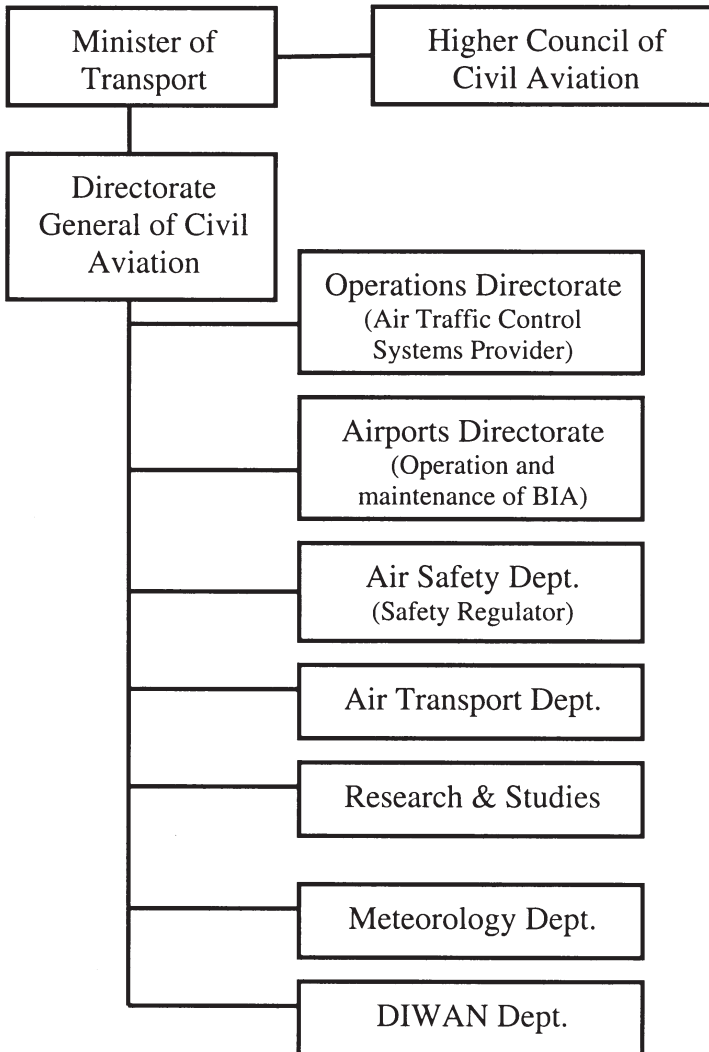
Minister of Transport

Higher Council of Civil Aviation

Directorate General of Civil Aviation

Operations Directorate
(Air Traffic Control Systems Provider)

Airports Directorate
(Operation and maintenance of BIA)

Air Safety Dept.
(Safety Regulator)

Air Transport Dept.

Research & Studies

Meteorology Dept.

DIWAN Dept.